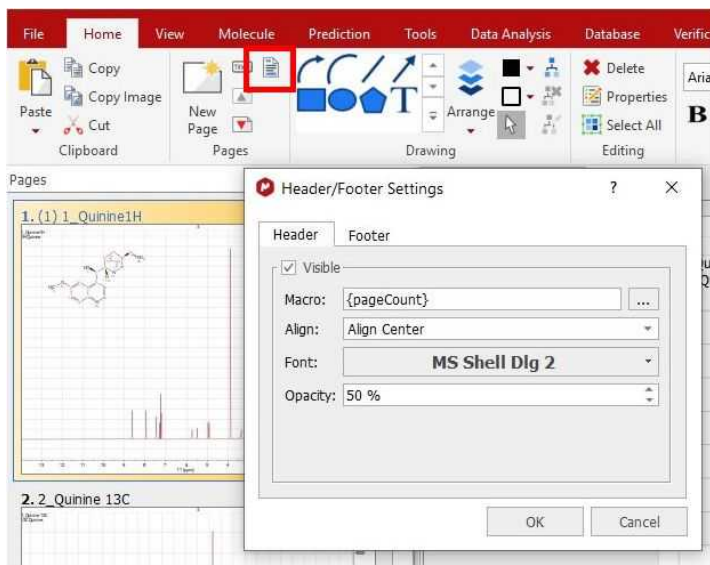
File Home View Molecule Prediction Tools Data Analysis Database Verific

Paste Copy Copy Image Cut Clipboard

New Page Pages

Arrange Drawing

Delete Properties Select All Editing

Aria B

Pages

1. (1) 1_Quinine1H

2. 2_Quinine 13C

Header/Footer Settings ? ✕

Header Footer

Visible

Macro: {pageCount} ...

Align: Align Center

Font: MS Shell Dlg 2

Opacity: 50 %

OK Cancel